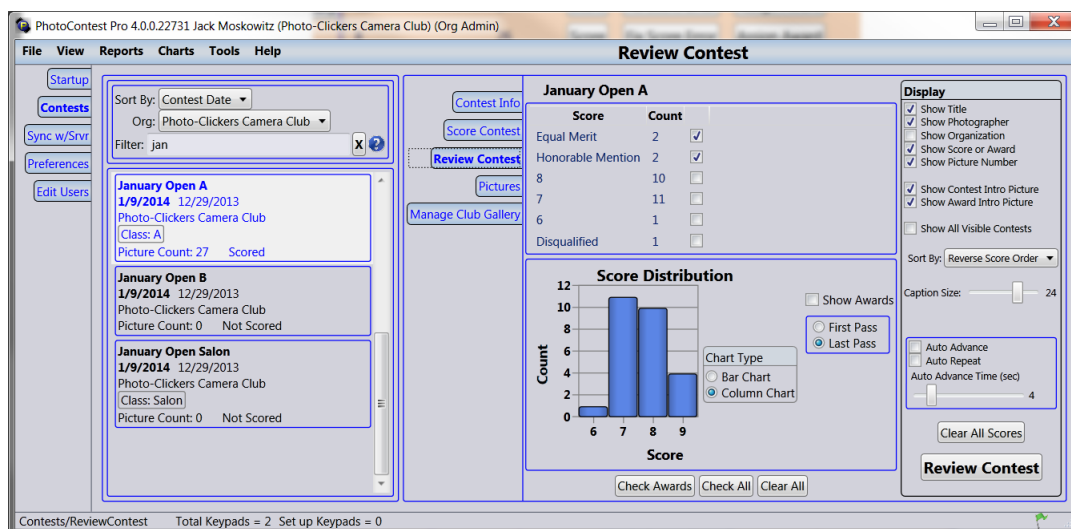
PhotoContest Pro 4.0.0.22731 Jack Moskowitz (Photo-Clickers Camera Club) (Org Admin)

File View Reports Charts Tools Help

Review Contest

Startup
Contests
Sync w/Srvr
Preferences
Edit Users

Sort By: Contest Date
Org: Photo-Clickers Camera Club
Filter: jan

January Open A
1/9/2014 12/29/2013
Photo-Clickers Camera Club
Class: A
Picture Count: 27 Scored

January Open B
1/9/2014 12/29/2013
Photo-Clickers Camera Club
Picture Count: 0 Not Scored

January Open Salon
1/9/2014 12/29/2013
Photo-Clickers Camera Club
Class: Salon
Picture Count: 0 Not Scored

Contest Info
Score Contest
Review Contest
Pictures
Manage Club Gallery

January Open A

| Score | Count | |
|---|---|---|
| Equal Merit | 2 | ✓ |
| Honorable Mention | 2 | ✓ |
| 8 | 10 | |
| 7 | 11 | |
| 6 | 1 | |
| Disqualified | 1 | |

Score Distribution
12
10
8
6
4
2
0
Count
6 7 8 9
Score

Show Awards
First Pass
Last Pass

Chart Type
Bar Chart
Column Chart

Check Awards Check All Clear All

Display
Show Title
Show Photographer
Show Organization
Show Score or Award
Show Picture Number
Show Contest Intro Picture
Show Award Intro Picture
Show All Visible Contests
Sort By: Reverse Score Order
Caption Size: 24
Auto Advance
Auto Repeat
Auto Advance Time (sec)
4
Clear All Scores
Review Contest

Contests/ReviewContest Total Keypads = 2 Set up Keypads = 0